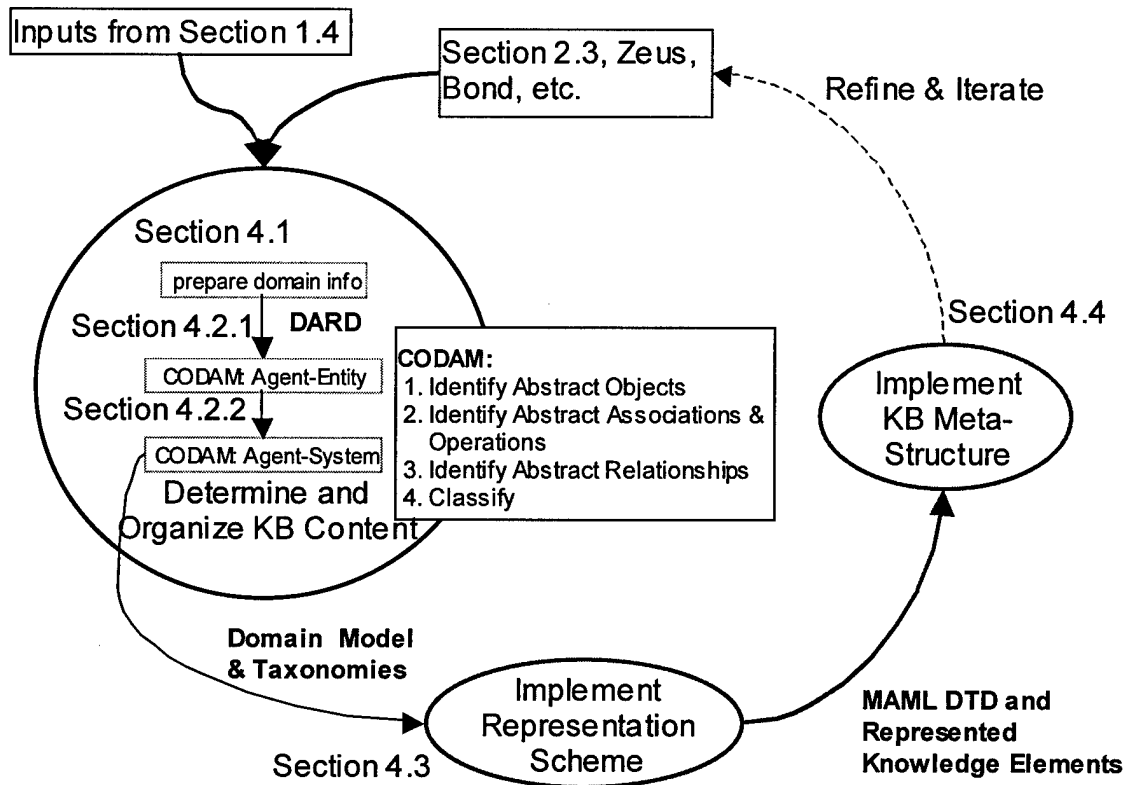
Inputs from Section 1.4

Section 2.3, Zeus, Bond, etc.

Refine & Iterate

Section 4.1

prepare domain info

Section 4.2.1

DARD

CODAM: Agent-Entity

Section 4.2.2

CODAM: Agent-System

Determine and Organize KB Content

CODAM:
1. Identify Abstract Objects
2. Identify Abstract Associations & Operations
3. Identify Abstract Relationships
4. Classify

Section 4.4

Implement KB Meta-Structure

Domain Model & Taxonomies

Implement Representation Scheme

Section 4.3

MAML DTD and Represented Knowledge Elements